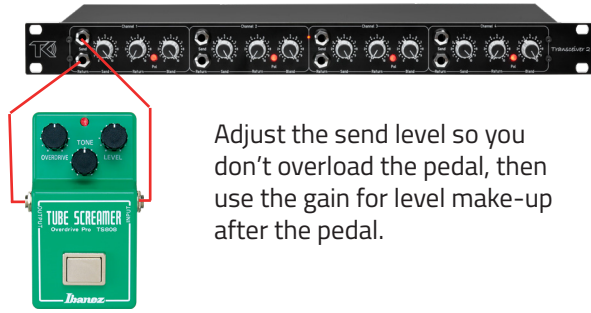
Channel 1
Send
Return
Send
Return
Pol
Blend
Channel 2
Send
Return
Send
Return
Pol
Blend
Channel 3
Send
Return
Send
Return
Pol
Blend
Channel 4
Send
Return
Send
Return
Pol
Blend
Tyrasaurus 2

TONE
OVERDRIVE
LEVEL
OUTPUT
INPUT
TUBE SCREAMER
Overdrive Pro TS808
Ibanez

Adjust the send level so you don't overload the pedal, then use the gain for level make-up after the pedal.